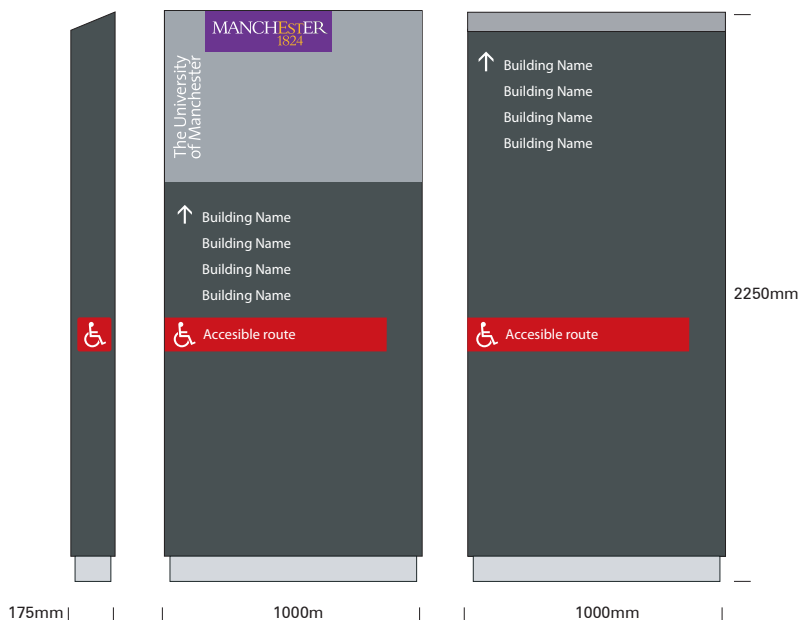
MANCHESTER
1824

The University of Manchester

↑ Building Name
Building Name
Building Name
Building Name

Accesible route

↑ Building Name
Building Name
Building Name
Building Name

Accesible route

2250mm

175mm

1000m

1000mm